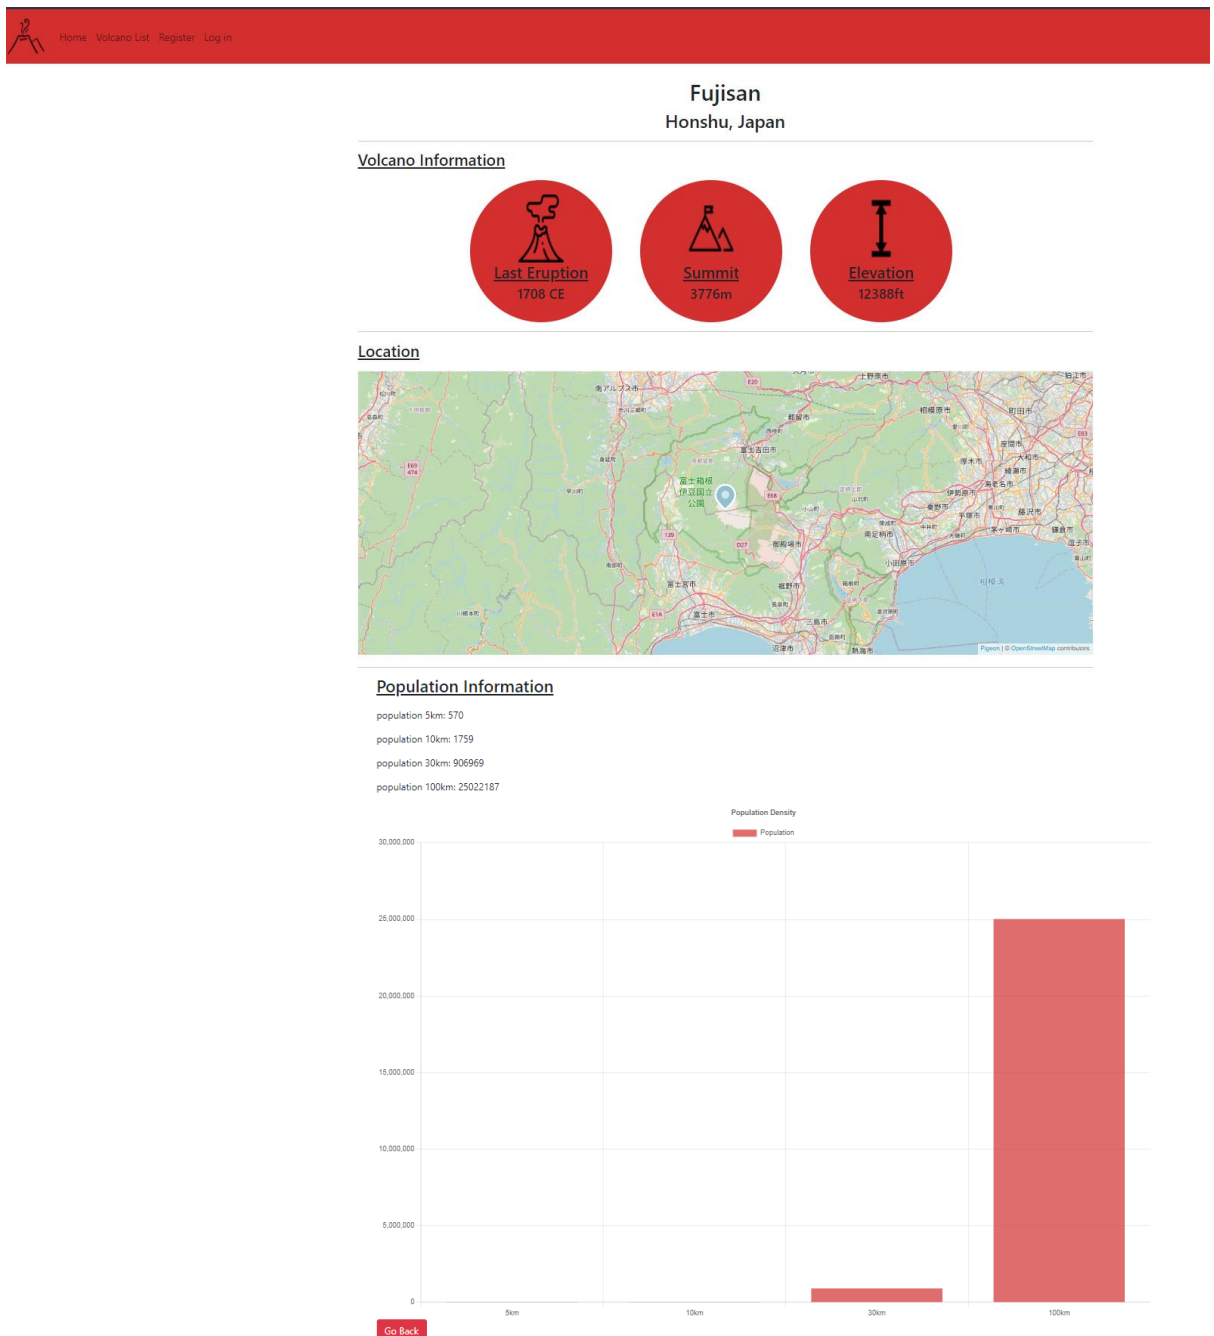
Home Volcano List Register Log in

Fujisan

Honshu, Japan

Volcano Information

Last Eruption
1708 CE

Summit
3776m

Elevation
12388ft

Location

富士箱根伊豆国立公園

Pigeon | © OpenStreetMap contributors

Population Information

population 5km: 570

population 10km: 1759

population 30km: 906969

population 100km: 25022187

Population Density

Population

30,000,000

25,000,000

20,000,000

15,000,000

10,000,000

5,000,000

0

5km

10km

30km

100km

Go Back